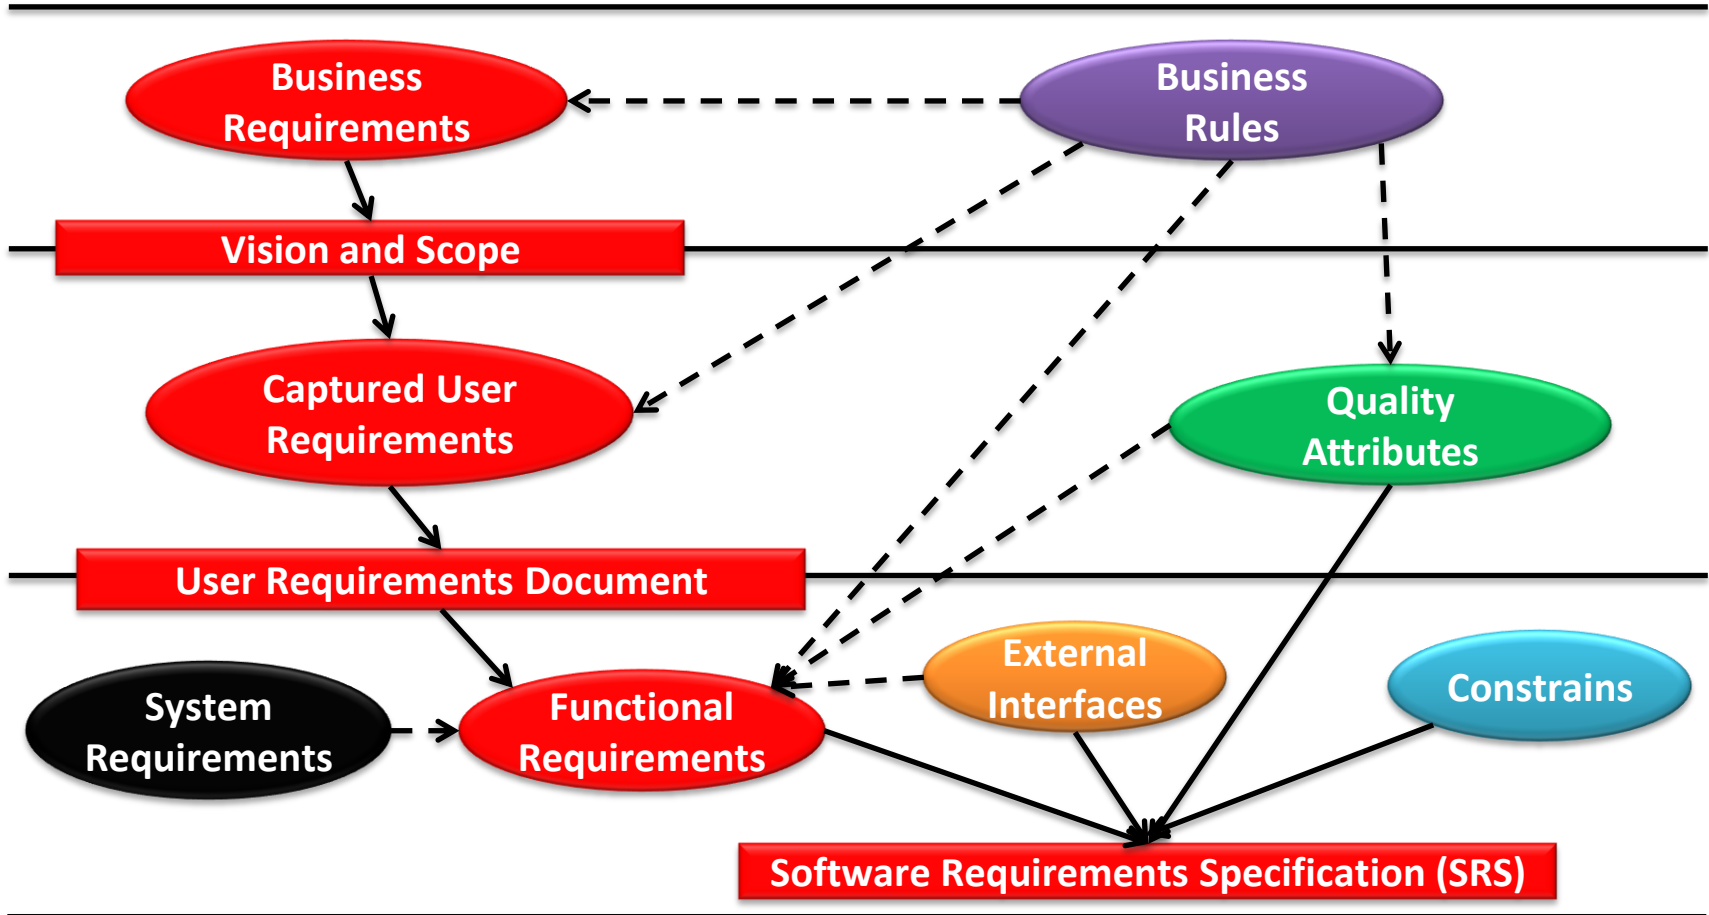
Business Requirements

Business Rules

Vision and Scope

Captured User Requirements

Quality Attributes

User Requirements Document

External Interfaces

Constrains

System Requirements

Functional Requirements

Software Requirements Specification (SRS)